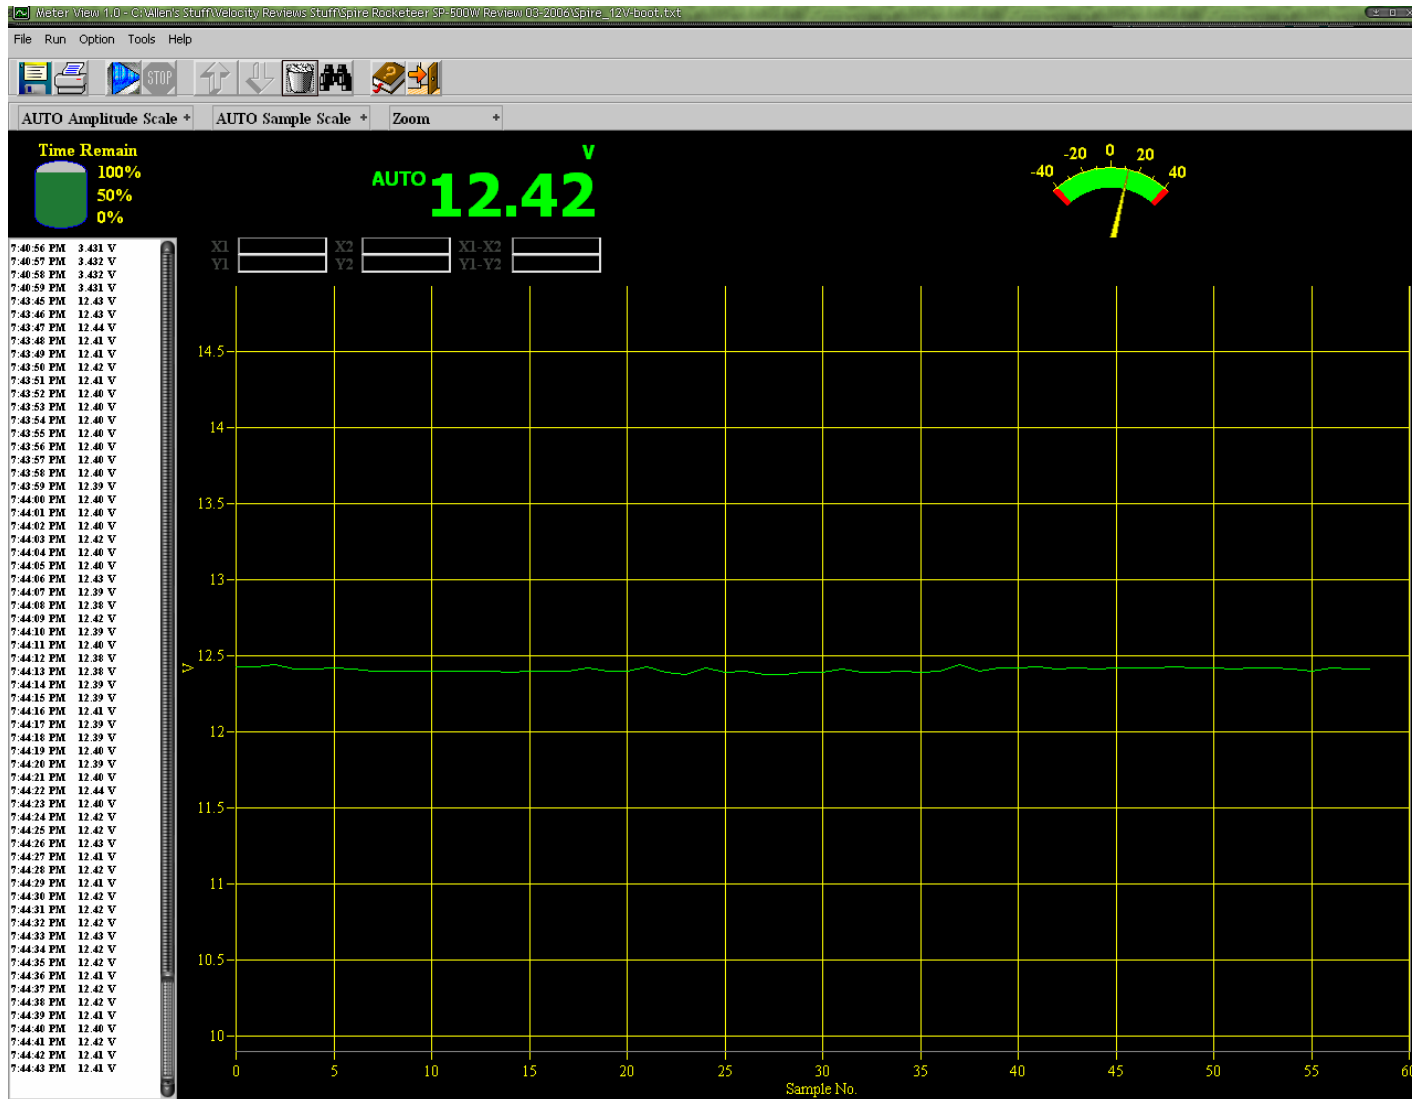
Meter View 1.0 - C:\Allen's Stuff\Velocity Reviews Stuff\Spire Rocketeer SP-500W Review 03-2006\Spire_12V-boot.txt

File Run Option Tools Help

STOP

AUTO Amplitude Scale
AUTO Sample Scale
Zoom

Time Remain
100%
50%
0%

AUTO 12.42 V

-40 -20 0 20 40

X1
Y1
X2
Y2
X1-X2
Y1-Y2

7:40:56 PM 3.431 V
7:40:57 PM 3.432 V
7:40:58 PM 3.432 V
7:40:59 PM 3.431 V
7:43:45 PM 12.43 V
7:43:46 PM 12.43 V
7:43:47 PM 12.44 V
7:43:48 PM 12.41 V
7:43:49 PM 12.41 V
7:43:50 PM 12.42 V
7:43:51 PM 12.41 V
7:43:52 PM 12.40 V
7:43:53 PM 12.40 V
7:43:54 PM 12.40 V
7:43:55 PM 12.40 V
7:43:56 PM 12.40 V
7:43:57 PM 12.40 V
7:43:58 PM 12.40 V
7:43:59 PM 12.39 V
7:44:00 PM 12.40 V
7:44:01 PM 12.40 V
7:44:02 PM 12.40 V
7:44:03 PM 12.42 V
7:44:04 PM 12.40 V
7:44:05 PM 12.40 V
7:44:06 PM 12.43 V
7:44:07 PM 12.39 V
7:44:08 PM 12.38 V
7:44:09 PM 12.42 V
7:44:10 PM 12.39 V
7:44:11 PM 12.40 V
7:44:12 PM 12.38 V
7:44:13 PM 12.38 V
7:44:14 PM 12.39 V
7:44:15 PM 12.39 V
7:44:16 PM 12.41 V
7:44:17 PM 12.39 V
7:44:18 PM 12.39 V
7:44:19 PM 12.40 V
7:44:20 PM 12.39 V
7:44:21 PM 12.40 V
7:44:22 PM 12.44 V
7:44:23 PM 12.40 V
7:44:24 PM 12.42 V
7:44:25 PM 12.42 V
7:44:26 PM 12.43 V
7:44:27 PM 12.41 V
7:44:28 PM 12.42 V
7:44:29 PM 12.41 V
7:44:30 PM 12.42 V
7:44:31 PM 12.42 V
7:44:32 PM 12.42 V
7:44:33 PM 12.43 V
7:44:34 PM 12.42 V
7:44:35 PM 12.42 V
7:44:36 PM 12.41 V
7:44:37 PM 12.42 V
7:44:38 PM 12.42 V
7:44:39 PM 12.41 V
7:44:40 PM 12.40 V
7:44:41 PM 12.42 V
7:44:42 PM 12.41 V
7:44:43 PM 12.41 V

14.5
14
13.5
13
12.5
12
11.5
11
10.5
10
V

0 5 10 15 20 25 30 35 40 45 50 55 60
Sample No.